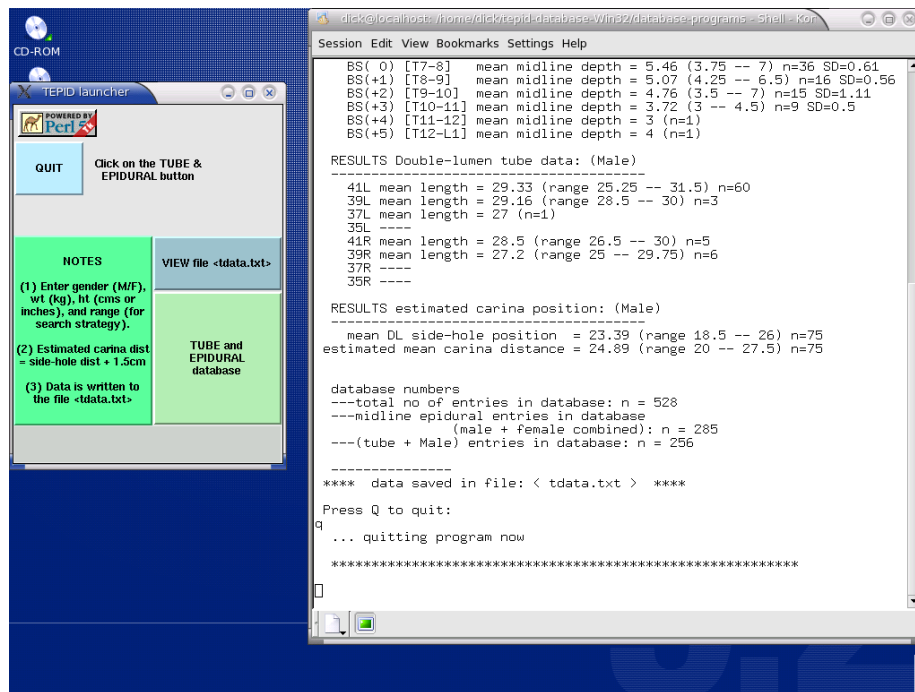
CD-ROM

TEPID launcher

POWERED BY Perl 5

QUIT

Click on the TUBE & EPIDURAL button

NOTES

(1) Enter gender (M/F), wt (kg), ht (cms or inches), and range (for search strategy).

(2) Estimated carina dist = side-hole dist + 1.5cm

(3) Data is written to the file <tdata.txt>

VIEW file <tdata.txt>

TUBE and EPIDURAL database

dick@localhost: /home/dick/tepid-database-Win32/database-programs - Shell - Kon

Session Edit View Bookmarks Settings Help

BS( 0) [T7-8] mean midline depth = 5.46 (3.75 -- 7) n=36 SD=0.61
BS(+1) [T8-9] mean midline depth = 5.07 (4.25 -- 6.5) n=16 SD=0.56
BS(+2) [T9-10] mean midline depth = 4.76 (3.5 -- 7) n=15 SD=1.11
BS(+3) [T10-11] mean midline depth = 3.72 (3 -- 4.5) n=9 SD=0.5
BS(+4) [T11-12] mean midline depth = 3 (n=1)
BS(+5) [T12-L1] mean midline depth = 4 (n=1)

RESULTS Double-lumen tube data: (Male)
----------------------------------------
41L mean length = 29.33 (range 25.25 -- 31.5) n=60
39L mean length = 29.16 (range 28.5 -- 30) n=3
37L mean length = 27 (n=1)
35L ----
41R mean length = 28.5 (range 26.5 -- 30) n=5
39R mean length = 27.2 (range 25 -- 29.75) n=6
37R ----
35R ----

RESULTS estimated carina position: (Male)
----------------------------------------
mean DL side-hole position = 23.39 (range 18.5 -- 26) n=75
estimated mean carina distance = 24.89 (range 20 -- 27.5) n=75

database numbers
---total no of entries in database: n = 528
---midline epidural entries in database
(male + female combined): n = 285
---(tube + Male) entries in database: n = 256

---------------
**** data saved in file: < tdata.txt > ****

Press Q to quit:
q
... quitting program now

**********************************************************